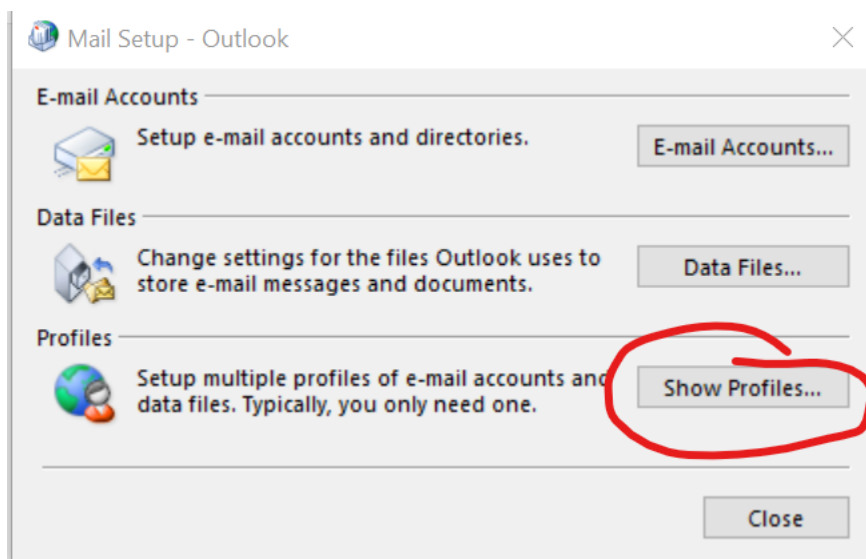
Mail Setup - Outlook

E-mail Accounts

Setup e-mail accounts and directories.

E-mail Accounts...

Data Files

Change settings for the files Outlook uses to store e-mail messages and documents.

Data Files...

Profiles

Setup multiple profiles of e-mail accounts and data files. Typically, you only need one.

Show Profiles...

Close